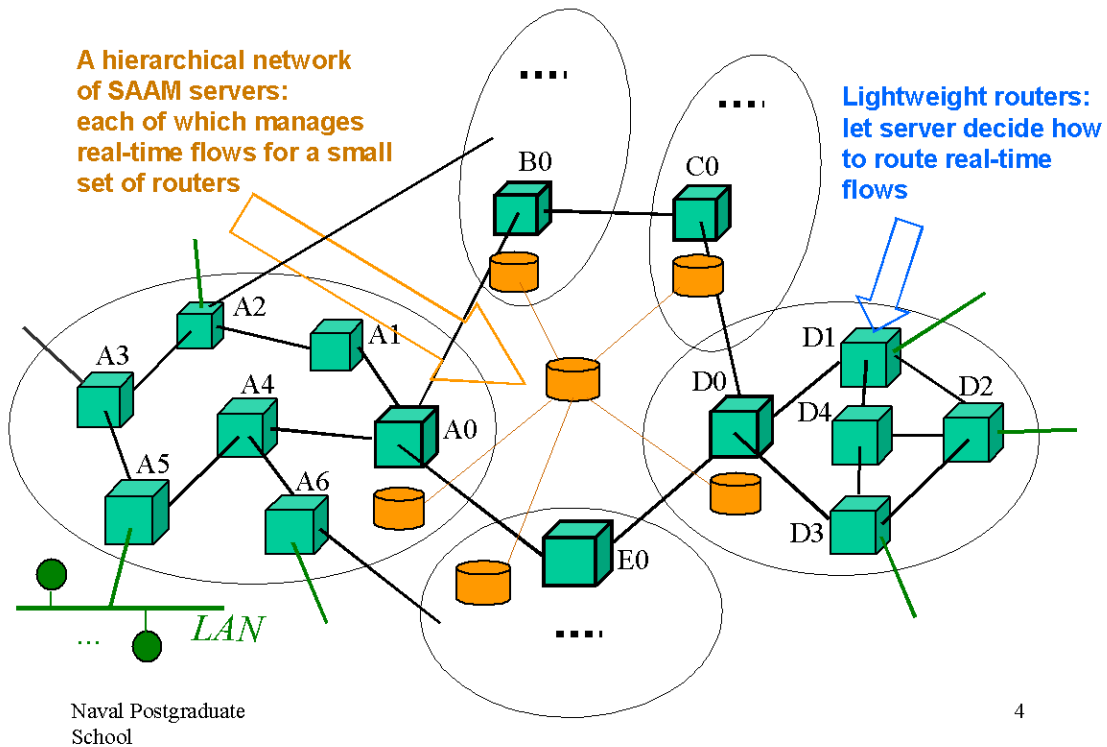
A hierarchical network of SAAM servers: each of which manages real-time flows for a small set of routers

Lightweight routers: let server decide how to route real-time flows

....

....

B0

C0

A2

A1

A3

A4

A0

A5

A6

D1

D2

D4

D0

D3

E0

....

...

LAN

Naval Postgraduate School

4